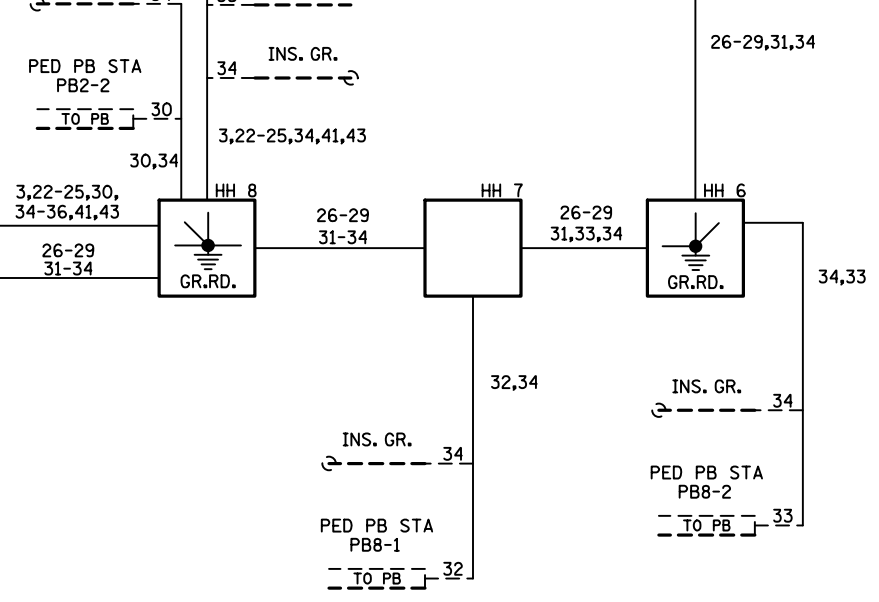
PED PB STA
PB2-2

TO PB 30

30,34

34 INS. GR.

3,22-25,34,41,43

26-29,31,34

3,22-25,30,
34-36,41,43

26-29
31-34

HH 8

GR.RD.

26-29
31-34

HH 7

26-29
31,33,34

HH 6

GR.RD.

34,33

32,34

INS. GR.
34

PED PB STA
PB8-2

TO PB 33

INS. GR.
34

PED PB STA
PB8-1

TO PB 32